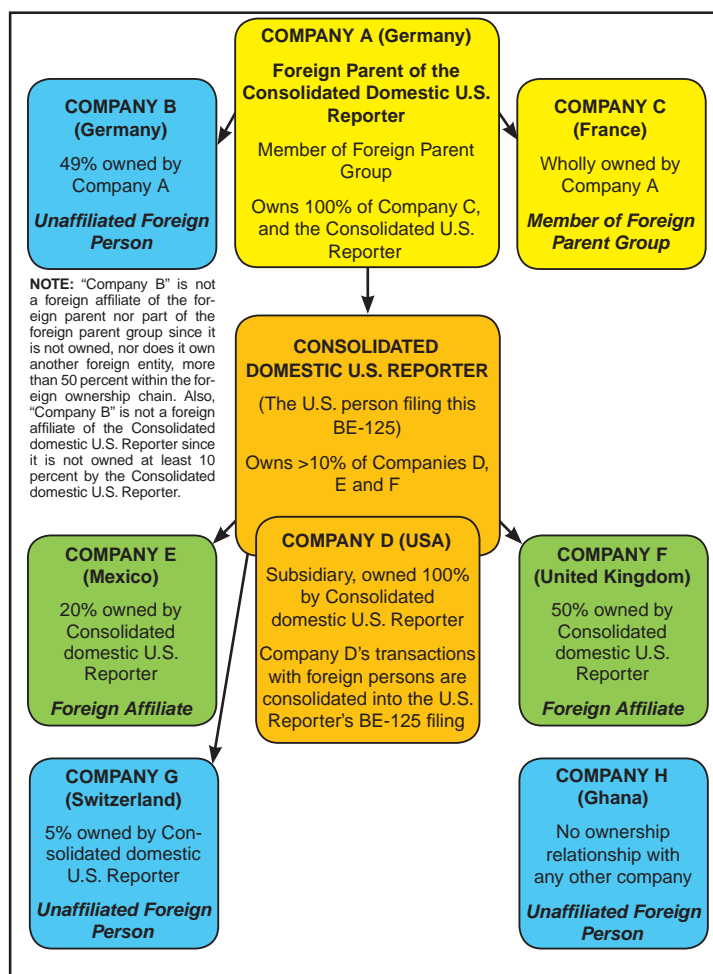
COMPANY A (Germany)

Foreign Parent of the Consolidated Domestic U.S. Reporter

Member of Foreign Parent Group

Owns 100% of Company C, and the Consolidated U.S. Reporter

COMPANY B (Germany)

49% owned by Company A

Unaffiliated Foreign Person

COMPANY C (France)

Wholly owned by Company A

Member of Foreign Parent Group

NOTE: "Company B" is not a foreign affiliate of the foreign parent nor part of the foreign parent group since it is not owned, nor does it own another foreign entity, more than 50 percent within the foreign ownership chain. Also, "Company B" is not a foreign affiliate of the Consolidated domestic U.S. Reporter since it is not owned at least 10 percent by the Consolidated domestic U.S. Reporter.

CONSOLIDATED DOMESTIC U.S. REPORTER

(The U.S. person filing this BE-125)

Owns >10% of Companies D, E and F

COMPANY E (Mexico)

20% owned by Consolidated domestic U.S. Reporter

Foreign Affiliate

COMPANY D (USA)

Subsidiary, owned 100% by Consolidated domestic U.S. Reporter

Company D's transactions with foreign persons are consolidated into the U.S. Reporter's BE-125 filing

COMPANY F (United Kingdom)

50% owned by Consolidated domestic U.S. Reporter

Foreign Affiliate

COMPANY G (Switzerland)

5% owned by Consolidated domestic U.S. Reporter

Unaffiliated Foreign Person

COMPANY H (Ghana)

No ownership relationship with any other company

Unaffiliated Foreign Person